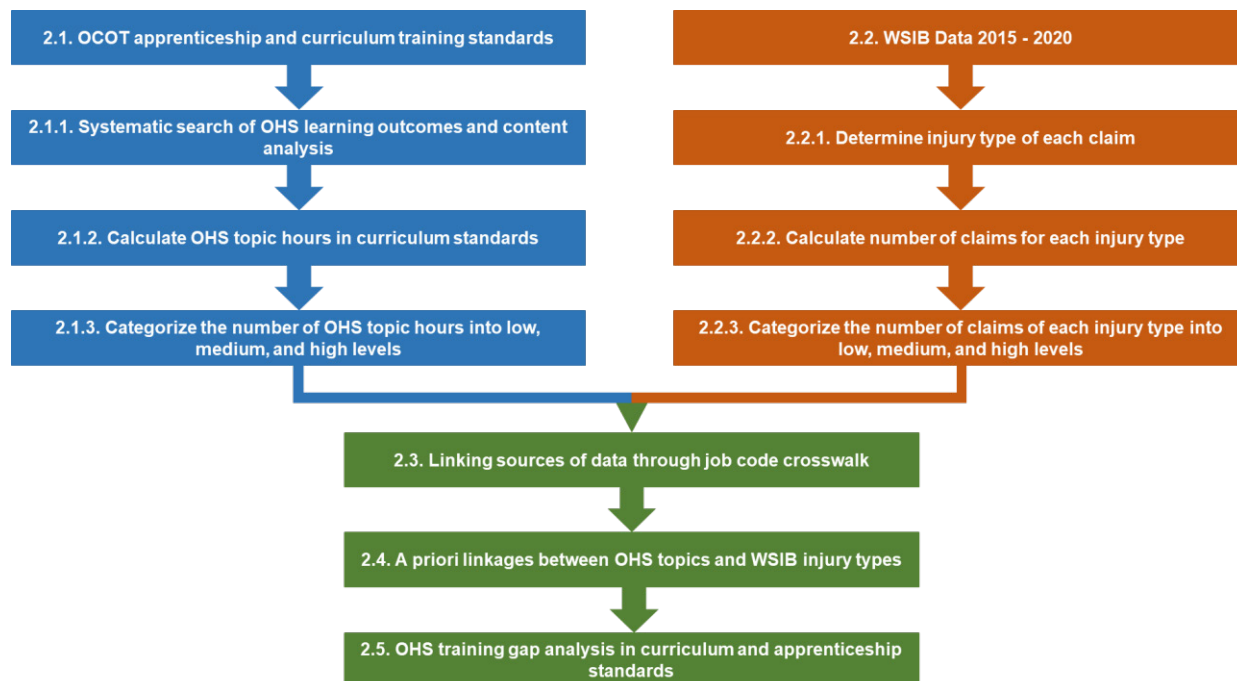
2.1. OCOT apprenticeship and curriculum training standards

2.1.1. Systematic search of OHS learning outcomes and content analysis

2.1.2. Calculate OHS topic hours in curriculum standards

2.1.3. Categorize the number of OHS topic hours into low, medium, and high levels

2.2. WSIB Data 2015 - 2020

2.2.1. Determine injury type of each claim

2.2.2. Calculate number of claims for each injury type

2.2.3. Categorize the number of claims of each injury type into low, medium, and high levels

2.3. Linking sources of data through job code crosswalk

2.4. A priori linkages between OHS topics and WSIB injury types

2.5. OHS training gap analysis in curriculum and apprenticeship standards